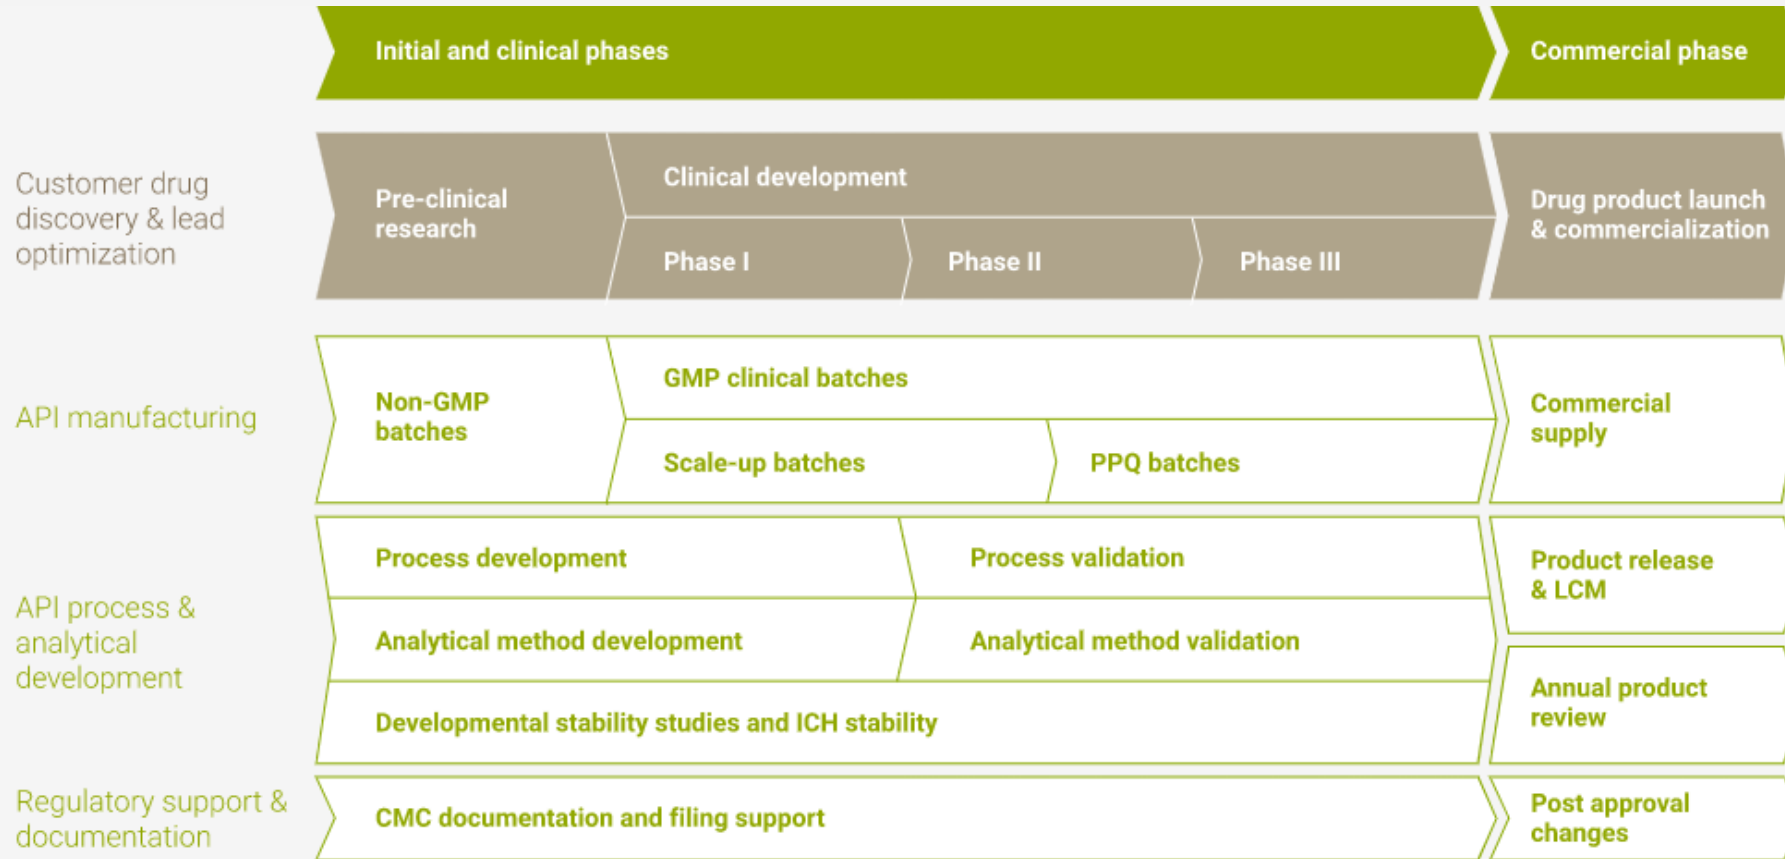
Initial and clinical phases

Commercial phase

Customer drug discovery & lead optimization

Pre-clinical research

Clinical development

Phase I

Phase II

Phase III

Drug product launch & commercialization

API manufacturing

Non-GMP batches

GMP clinical batches

Scale-up batches

PPQ batches

Commercial supply

API process & analytical development

Process development

Process validation

Product release & LCM

Analytical method development

Analytical method validation

Annual product review

Developmental stability studies and ICH stability

Regulatory support & documentation

CMC documentation and filing support

Post approval changes